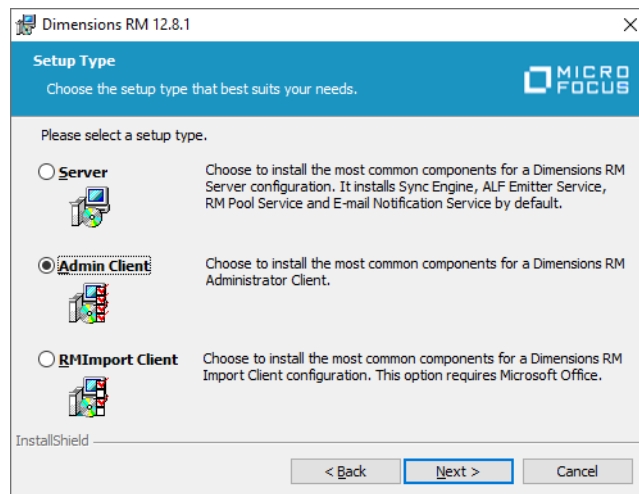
Dimensions RM 12.8.1

Setup Type

Choose the setup type that best suits your needs.

MICRO FOCUS

Please select a setup type.

Server

Choose to install the most common components for a Dimensions RM Server configuration. It installs Sync Engine, ALF Emitter Service, RM Pool Service and E-mail Notification Service by default.

Admin Client

Choose to install the most common components for a Dimensions RM Administrator Client.

RMImport Client

Choose to install the most common components for a Dimensions RM Import Client configuration. This option requires Microsoft Office.

InstallShield

< Back

Next >

Cancel